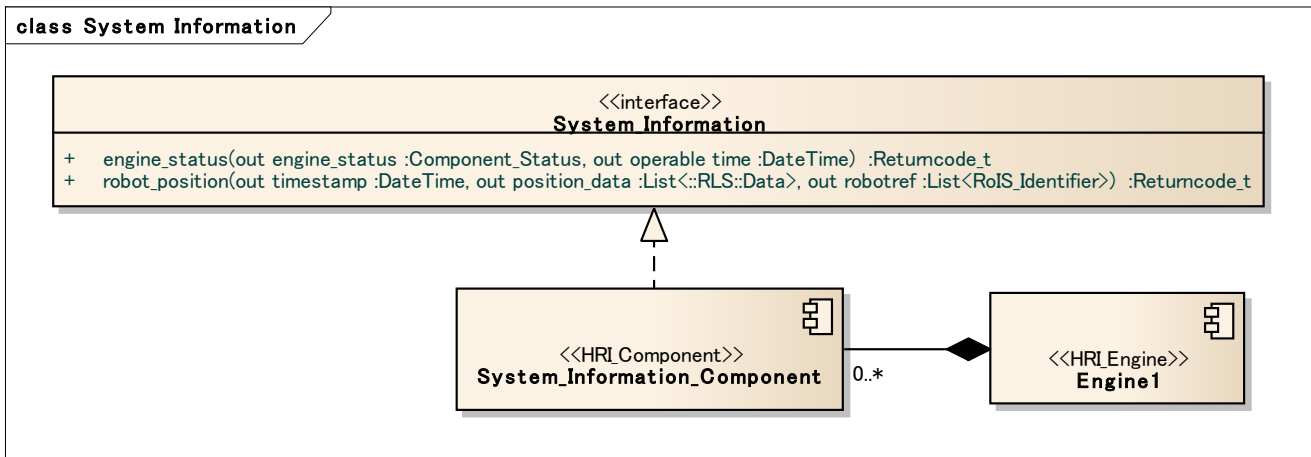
class System Information

<<interface>>
System Information

+ engine_status(out engine_status :Component_Status, out operable time :DateTime) :Returncode_t
+ robot_position(out timestamp :DateTime, out position_data :List<::RLS::Data>, out robotref :List<RoIS_Identifier>) :Returncode_t

<<HRI_Component>>
System_Information_Component

0..*

<<HRI_Engine>>
Engine1